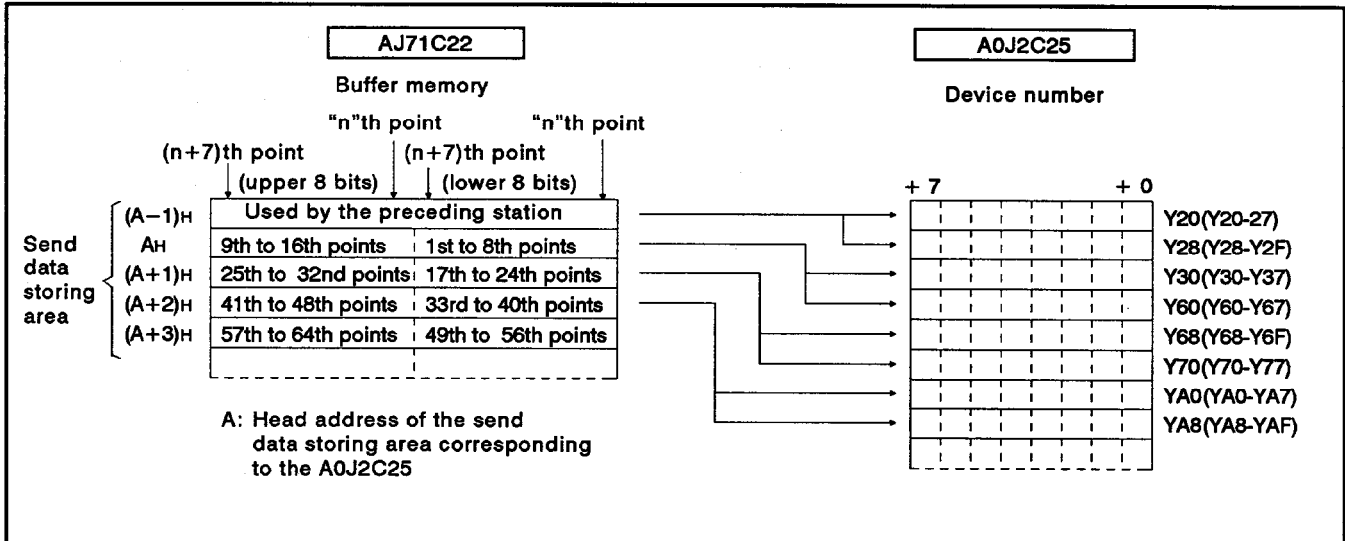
AJ71C22

Buffer memory

"n"th point

"n"th point

(n+7)th point (upper 8 bits)

(n+7)th point (lower 8 bits)

| | | |
|---|---|---|
| (A−1)H | Used by the preceding station | |
| AH | 9th to 16th points | 1st to 8th points |
| (A+1)H | 25th to 32nd points | 17th to 24th points |
| (A+2)H | 41th to 48th points | 33rd to 40th points |
| (A+3)H | 57th to 64th points | 49th to 56th points |

Send data storing area

A: Head address of the send data storing area corresponding to the A0J2C25

A0J2C25

Device number

+ 7

+ 0

Y20(Y20-27)
Y28(Y28-Y2F)
Y30(Y30-Y37)
Y60(Y60-Y67)
Y68(Y68-Y6F)
Y70(Y70-Y77)
YA0(YA0-YA7)
YA8(YA8-YAF)